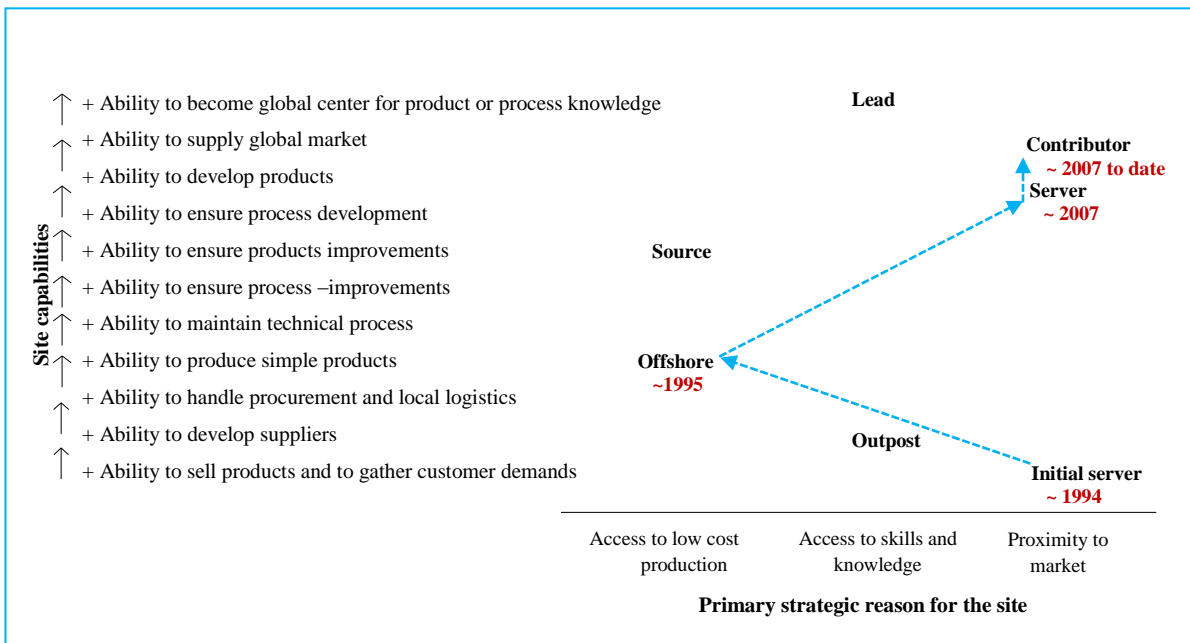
Site capabilities

+ Ability to become global center for product or process knowledge
+ Ability to supply global market
+ Ability to develop products
+ Ability to ensure process development
+ Ability to ensure products improvements
+ Ability to ensure process –improvements
+ Ability to maintain technical process
+ Ability to produce simple products
+ Ability to handle procurement and local logistics
+ Ability to develop suppliers
+ Ability to sell products and to gather customer demands

Lead

Contributor
~ 2007 to date

Server
~ 2007

Source

Offshore
~1995

Outpost

Initial server
~ 1994

Access to low cost production

Access to skills and knowledge

Proximity to market

Primary strategic reason for the site